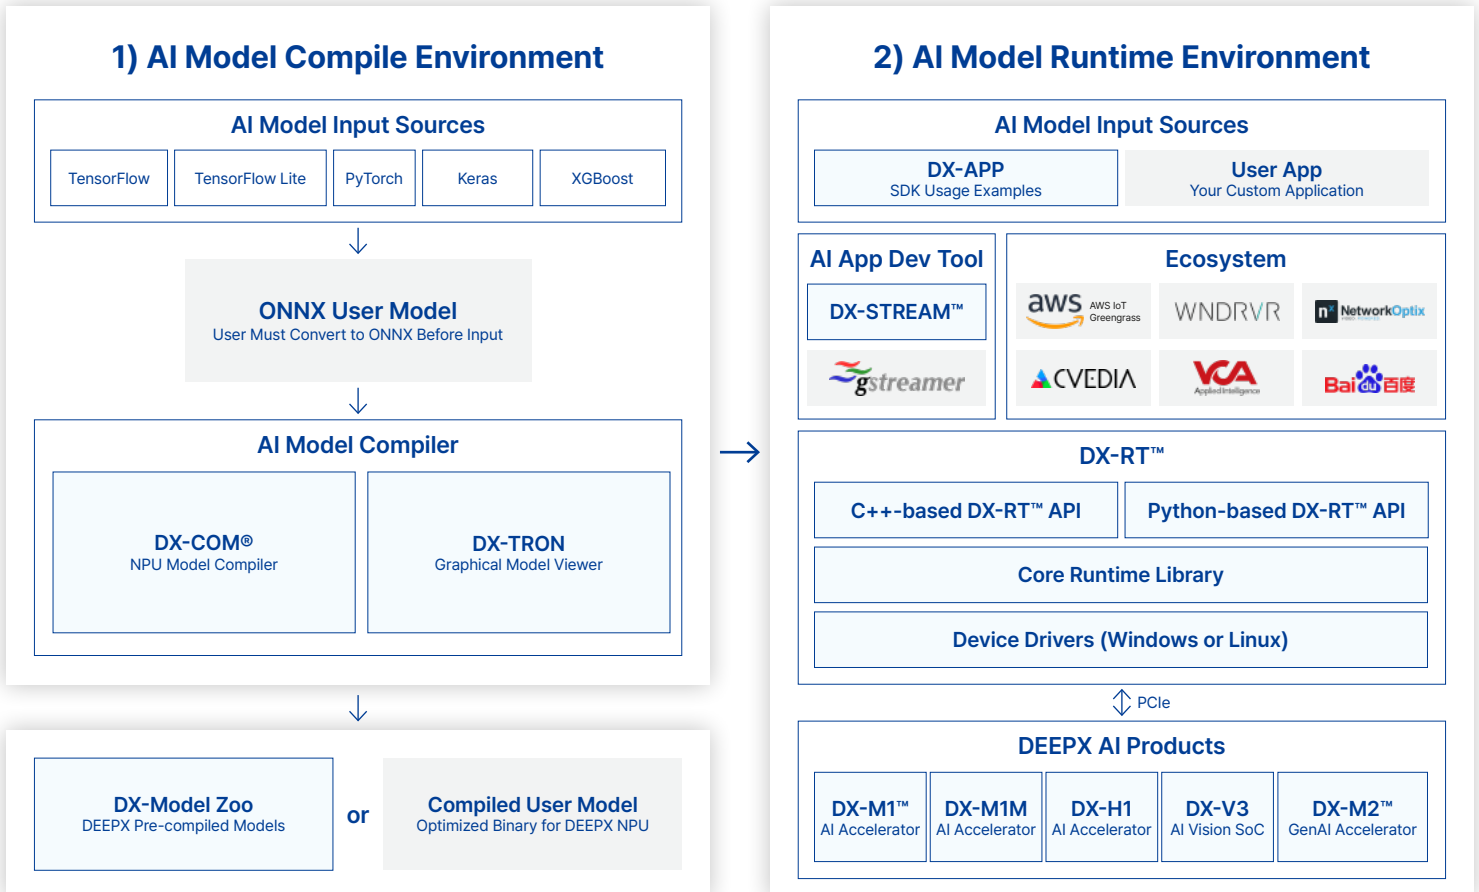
1) AI Model Compile Environment

AI Model Input Sources

TensorFlow | TensorFlow Lite | PyTorch | Keras | XGBoost

ONNX User Model
User Must Convert to ONNX Before Input

AI Model Compiler

DX-COM®
NPU Model Compiler

DX-TRON
Graphical Model Viewer

DX-Model Zoo
DEEPX Pre-compiled Models

or

Compiled User Model
Optimized Binary for DEEPX NPU

2) AI Model Runtime Environment

AI Model Input Sources

DX-APP
SDK Usage Examples

User App
Your Custom Application

AI App Dev Tool

DX-STREAM™

gstreamer

Ecosystem

aws AWS IoT Greengrass

WNDRVR

NetworkOptix

CVEDIA

VCA Applied Intelligence

Bai du 百度

DX-RT™

C++-based DX-RT™ API

Python-based DX-RT™ API

Core Runtime Library

Device Drivers (Windows or Linux)

PCIe

DEEPX AI Products

DX-M1™
AI Accelerator

DX-M1M
AI Accelerator

DX-H1
AI Accelerator

DX-V3
AI Vision SoC

DX-M2™
GenAI Accelerator